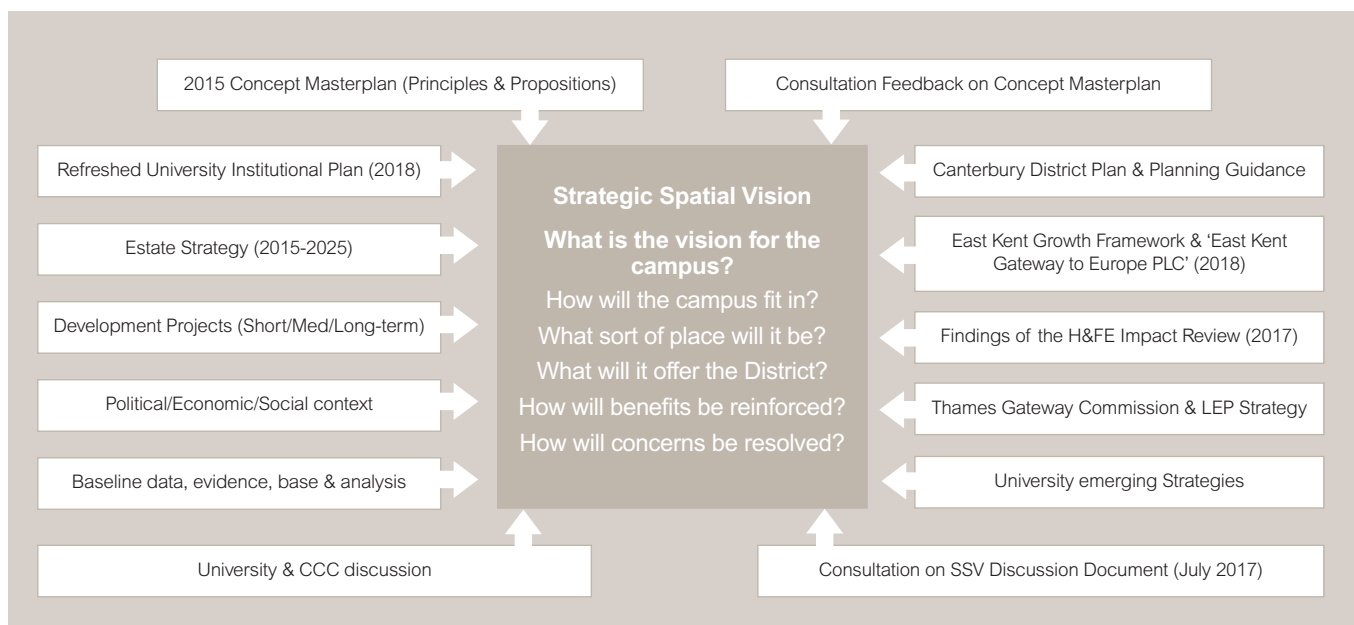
2015 Concept Masterplan (Principles & Propositions)

Consultation Feedback on Concept Masterplan

Refreshed University Institutional Plan (2018)

Estate Strategy (2015-2025)

Development Projects (Short/Med/Long-term)

Political/Economic/Social context

Baseline data, evidence, base & analysis

Strategic Spatial Vision

What is the vision for the campus?

How will the campus fit in?

What sort of place will it be?

What will it offer the District?

How will benefits be reinforced?

How will concerns be resolved?

Canterbury District Plan & Planning Guidance

East Kent Growth Framework & 'East Kent Gateway to Europe PLC' (2018)

Findings of the H&FE Impact Review (2017)

Thames Gateway Commission & LEP Strategy

University emerging Strategies

University & CCC discussion

Consultation on SSV Discussion Document (July 2017)